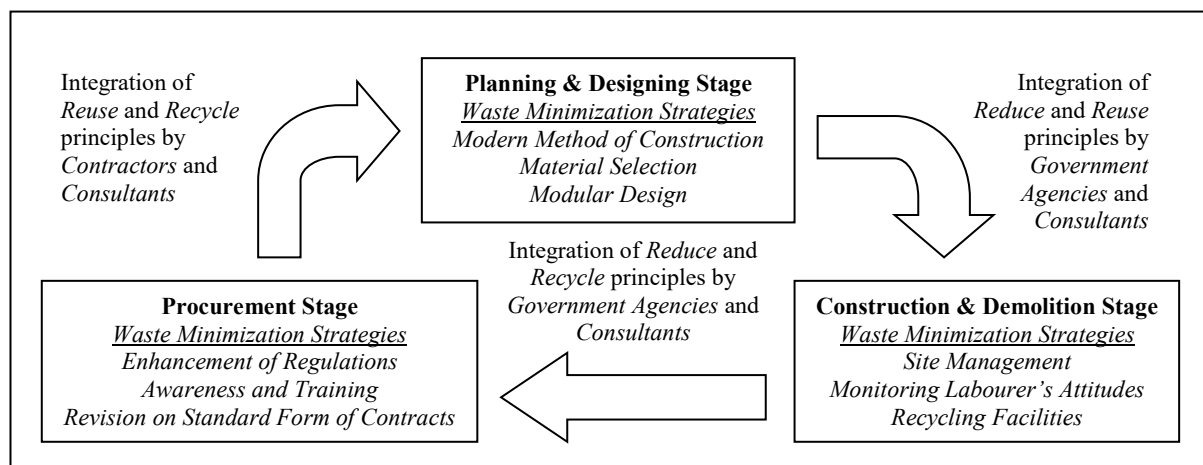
Integration of Reuse and Recycle principles by Contractors and Consultants

Planning & Designing Stage
Waste Minimization Strategies
Modern Method of Construction
Material Selection
Modular Design

Integration of Reduce and Reuse principles by Government Agencies and Consultants

Construction & Demolition Stage
Waste Minimization Strategies
Site Management
Monitoring Labourer's Attitudes
Recycling Facilities

Integration of Reduce and Recycle principles by Government Agencies and Consultants

Procurement Stage
Waste Minimization Strategies
Enhancement of Regulations
Awareness and Training
Revision on Standard Form of Contracts